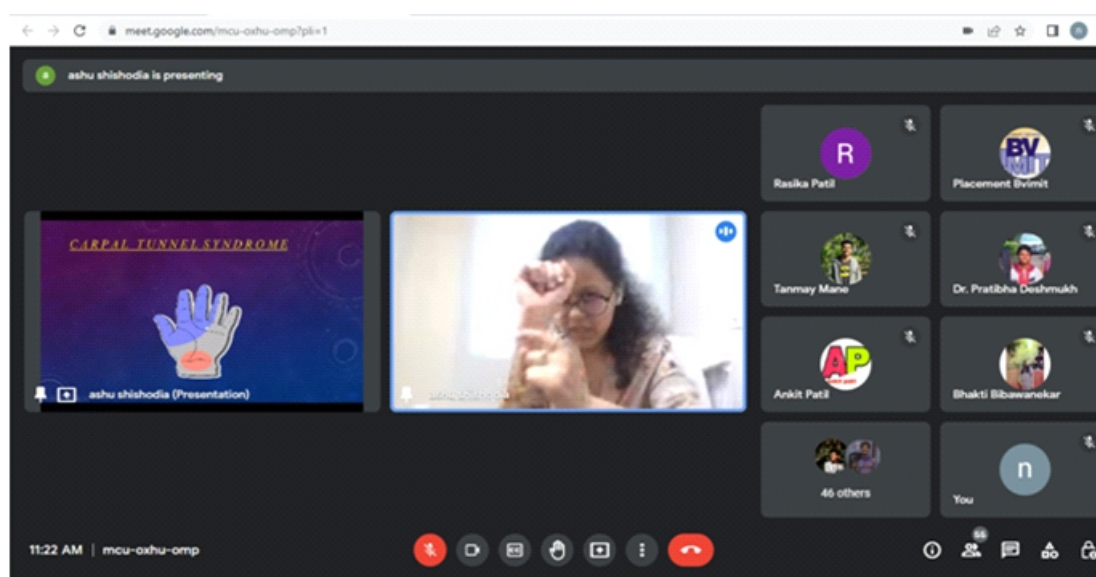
meet.google.com/mcu-oxhu-omp?pli=1

a ashu shishodia is presenting

CARPAL TUNNEL SYNDROME

ashu shishodia (Presentation)

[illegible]

R
Rasika Patil

BV
Placement Bvimit

Tanmay Mane

Dr. Pratibha Deshmukh

AP
Ankit Patil

Bhakti Bibawanekar

46 others

n
You

11:22 AM | mcu-oxhu-omp

56